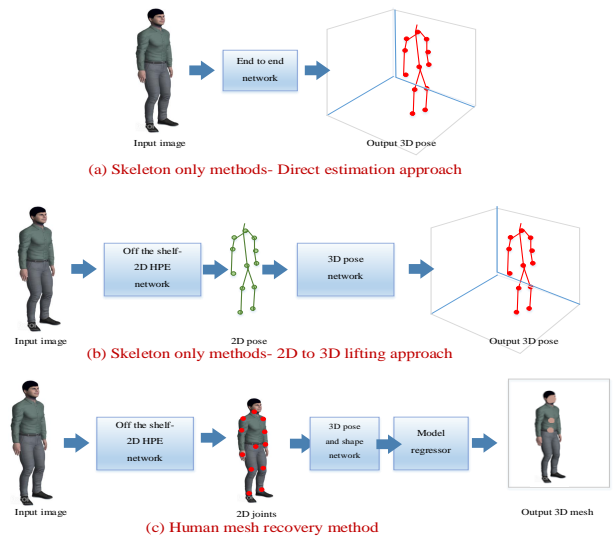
Input image

End to end network

Output 3D pose

(a) Skeleton only methods- Direct estimation approach

Input image

Off the shelf-2D HPE network

2D pose

3D pose network

Output 3D pose

(b) Skeleton only methods- 2D to 3D lifting approach

Input image

Off the shelf-2D HPE network

2D joints

3D pose and shape network

Model regressor

Output 3D mesh

(c) Human mesh recovery method